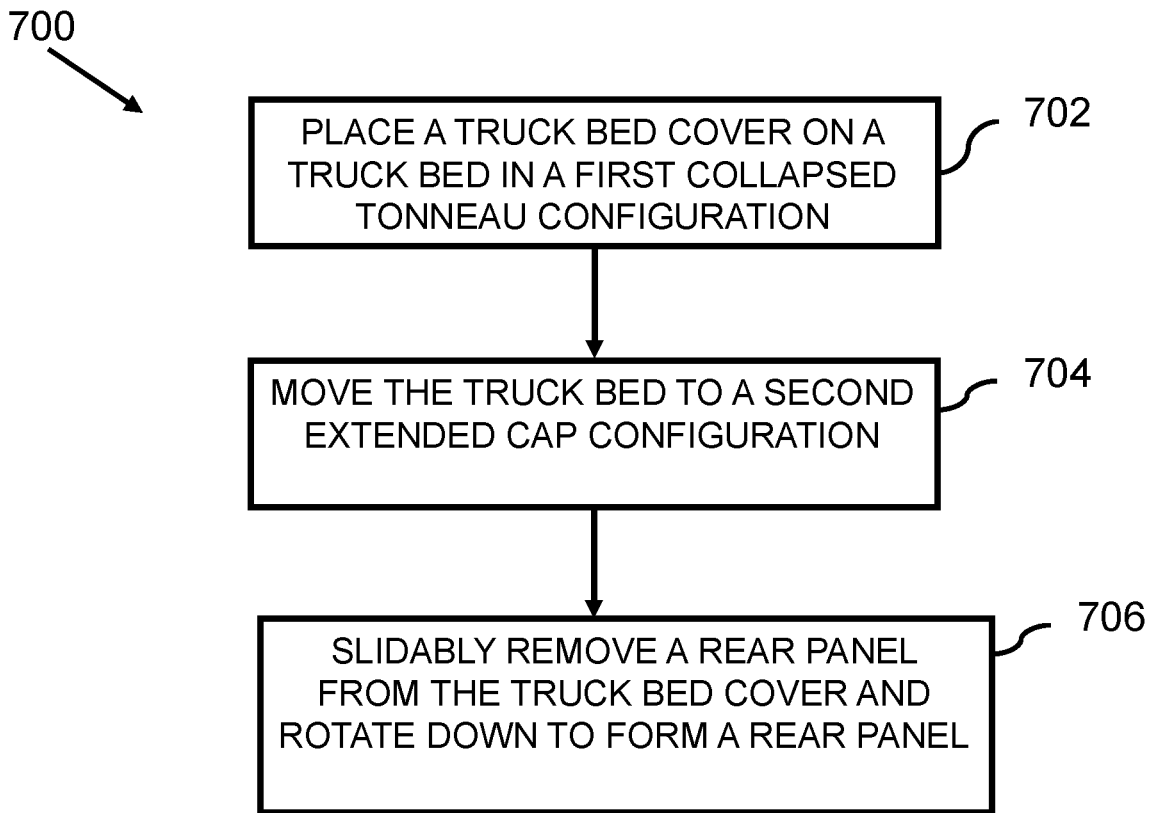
700

PLACE A TRUCK BED COVER ON A TRUCK BED IN A FIRST COLLAPSED TONNEAU CONFIGURATION

702

MOVE THE TRUCK BED TO A SECOND EXTENDED CAP CONFIGURATION

704

SLIDABLY REMOVE A REAR PANEL FROM THE TRUCK BED COVER AND ROTATE DOWN TO FORM A REAR PANEL

706